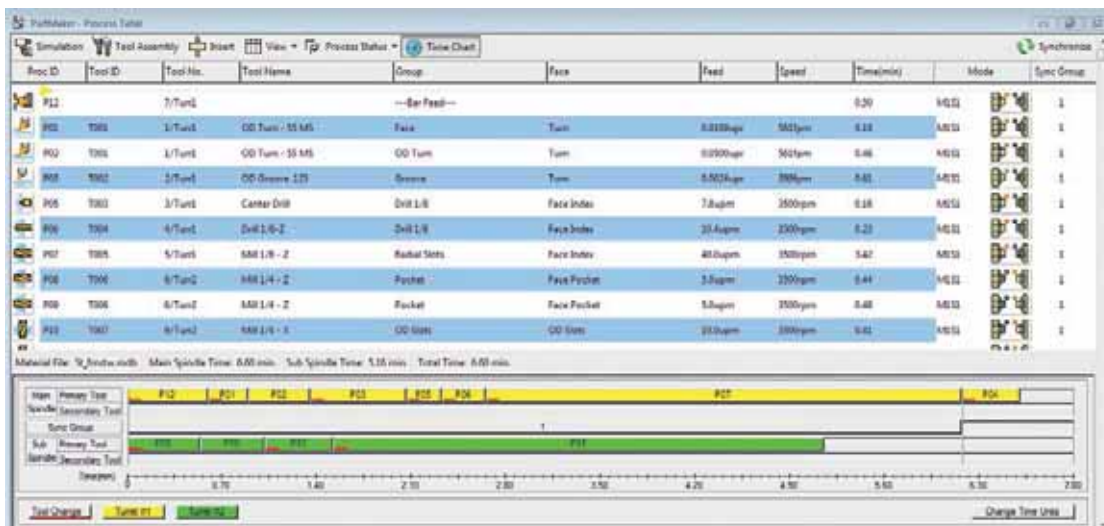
PartMaker - Process Table

Simulation | Tool Assembly | Insert | View | Process Status | Time Chart | Synchronize

| Proc ID | Tool ID | Tool No. | Tool Name | Group | Face | Feed | Speed | Time(min) | Mode | Sync Group |
|---|---|---|---|---|---|---|---|---|---|---|
| P12 | | 7/Turn1 | | ---Bar Feed--- | | | | 0.30 | MISI | 1 |
| P01 | T001 | 1/Turn1 | OD Turn - 55 MS | Face | Turn | 0.0100ipr | 560fpm | 0.18 | MISI | 1 |
| P02 | T001 | 1/Turn1 | OD Turn - 55 MS | OD Turn | Turn | 0.0050ipr | 560fpm | 0.46 | MISI | 1 |
| P03 | T002 | 2/Turn1 | OD Groove .125 | Groove | Turn | 0.0024ipr | 700fpm | 0.81 | MISI | 1 |
| P05 | T003 | 3/Turn1 | Center Drill | Drill 1/8 | Face Index | 7.0ipm | 2500rpm | 0.18 | MISI | 1 |
| P06 | T004 | 4/Turn1 | Drill 1/8 - Z | Drill 1/8 | Face Index | 10.4ipm | 2300rpm | 0.22 | MISI | 1 |
| P07 | T005 | 5/Turn1 | Mill 1/8 - Z | Radial Slots | Face Index | 40.0ipm | 3500rpm | 3.42 | MISI | 1 |
| P08 | T006 | 6/Turn2 | Mill 1/4 - Z | Pocket | Face Pocket | 3.0ipm | 2200rpm | 0.44 | MISI | 1 |
| P09 | T006 | 6/Turn2 | Mill 1/4 - Z | Pocket | Face Pocket | 5.0ipm | 3500rpm | 0.48 | MISI | 1 |
| P10 | T007 | 7/Turn2 | Mill 1/4 - X | OD Slots | OD Slots | 10.0ipm | 2000rpm | 0.41 | MISI | 1 |

Material File: St_Amstw.mdb   Main Spindle Time: 6.00 min   Sub Spindle Time: 5.16 min   Total Time: 6.00 min

Main Spindle: Primary Tool | Secondary Tool
Sync Group
Sub Spindle: Primary Tool | Secondary Tool

P12 P01 P02 P03 P05 P06 P07 P04
1
P08 P09 P10 P11

Time(min) 0.70 1.40 2.10 2.80 3.50 4.20 4.90 5.60 6.30 7.00

Tool Change | Turret #1 | Turret #2 | Change Time Units